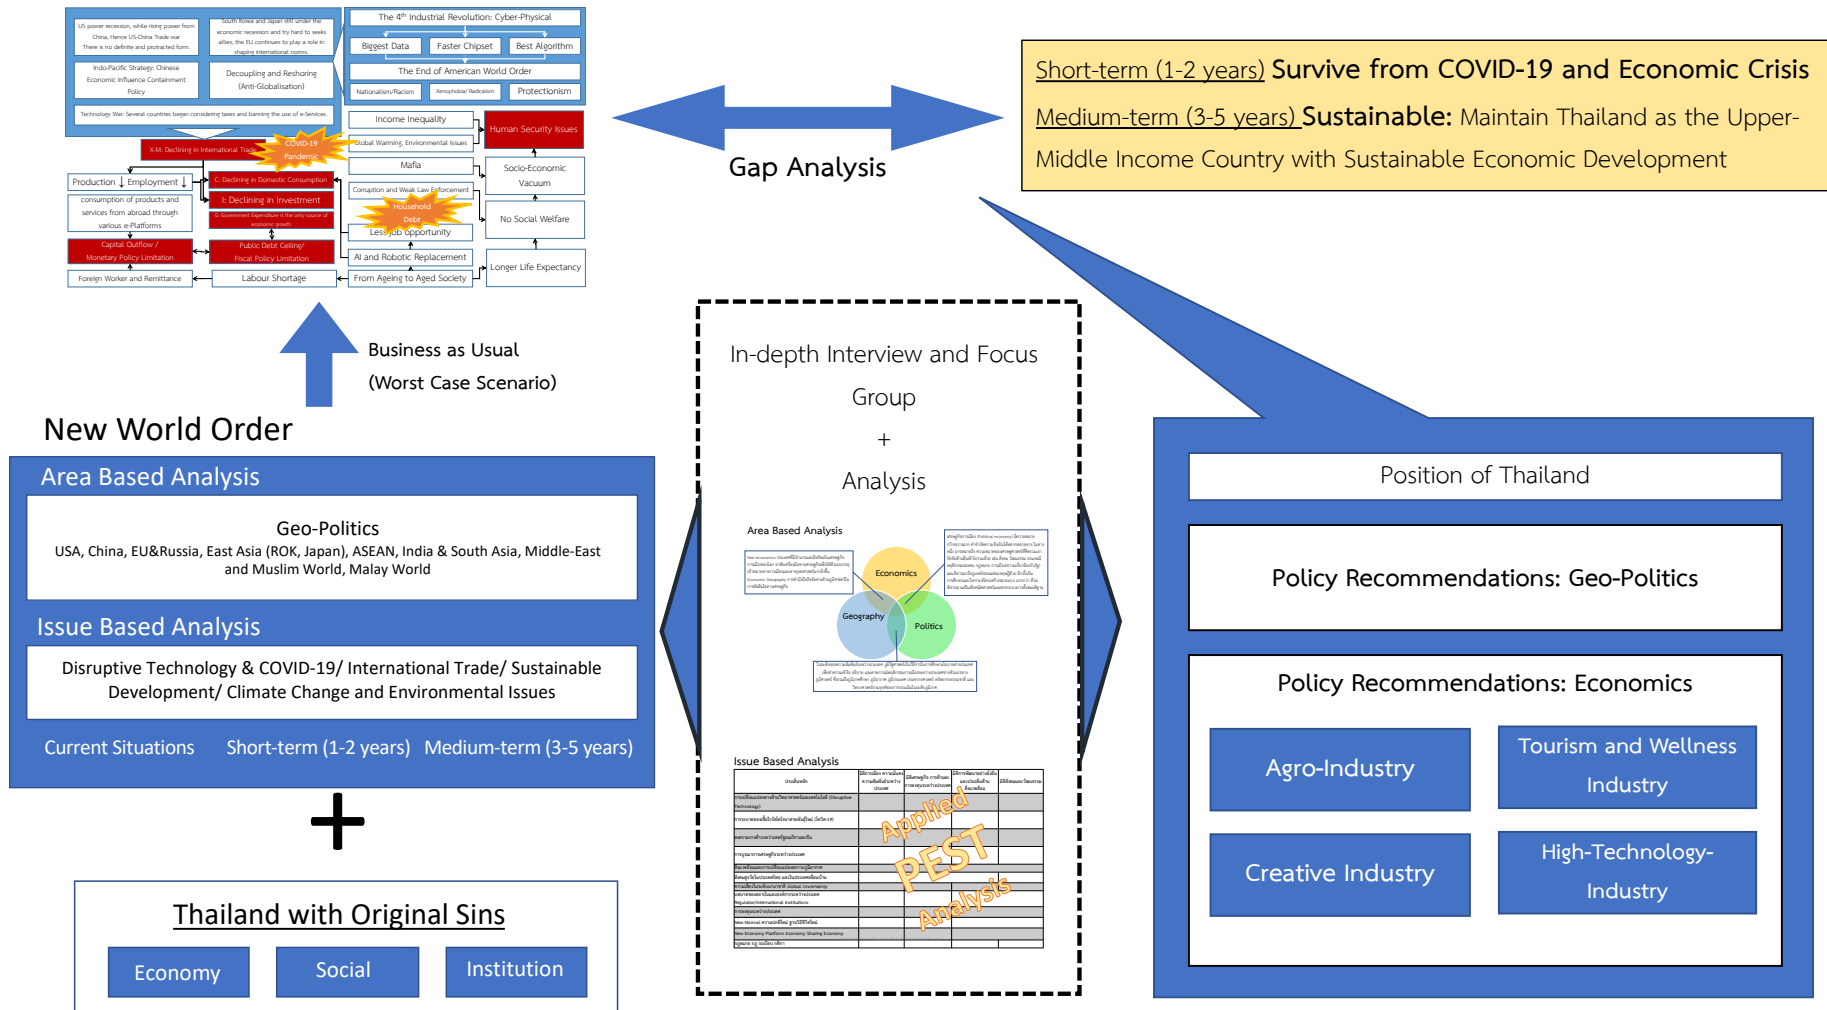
US power recession, while rising power from China, Hence US-China Trade war There is no definite and protracted form.

South Korea and Japan still under the economic recession and try hard to seeks allies, the EU continues to play a role in shaping international norms.

Indo-Pacific Strategy: Chinese Economic Influence Containment Policy

Decoupling and Reshoring (Anti-Globalisation)

Technology War: Several countries began considering taxes and banning the use of e-Services.

The 4th Industrial Revolution: Cyber-Physical

Biggest Data

Faster Chipset

Best Algorithm

The End of American World Order

Nationalism/Racism

Xenophobia/ Radicalism

Protectionism

Income Inequality

Human Security Issues

Global Warming, Environmental Issues

X-M: Declining in International Trade

COVID-19 Pandemic

Mafia

Socio-Economic Vacuum

Production ↓ Employment ↓

C: Declining in Domestic Consumption

consumption of products and services from abroad through various e-Platforms

I: Declining in Investment

G: Government Expenditure is the only source of economic growth

Corruption and Weak Law Enforcement

Household Debt

Less job opportunity

No Social Welfare

Capital Outflow / Monetary Policy Limitation

Public Debt Ceiling/ Fiscal Policy Limitation

AI and Robotic Replacement

Longer Life Expectancy

Foreign Worker and Remittance

Labour Shortage

From Ageing to Aged Society

Gap Analysis

Short-term (1-2 years) Survive from COVID-19 and Economic Crisis

Medium-term (3-5 years) Sustainable: Maintain Thailand as the Upper-Middle Income Country with Sustainable Economic Development

Business as Usual
(Worst Case Scenario)

New World Order

Area Based Analysis

Geo-Politics
USA, China, EU&Russia, East Asia (ROK, Japan), ASEAN, India & South Asia, Middle-East and Muslim World, Malay World

Issue Based Analysis

Disruptive Technology & COVID-19/ International Trade/ Sustainable Development/ Climate Change and Environmental Issues

Current Situations Short-term (1-2 years) Medium-term (3-5 years)

+

Thailand with Original Sins

Economy Social Institution

In-depth Interview and Focus Group
+
Analysis

Area Based Analysis

Economics

Geography

Politics

Issue Based Analysis

Applied PEST Analysis

Position of Thailand

Policy Recommendations: Geo-Politics

Policy Recommendations: Economics

Agro-Industry

Tourism and Wellness Industry

Creative Industry

High-Technology-Industry